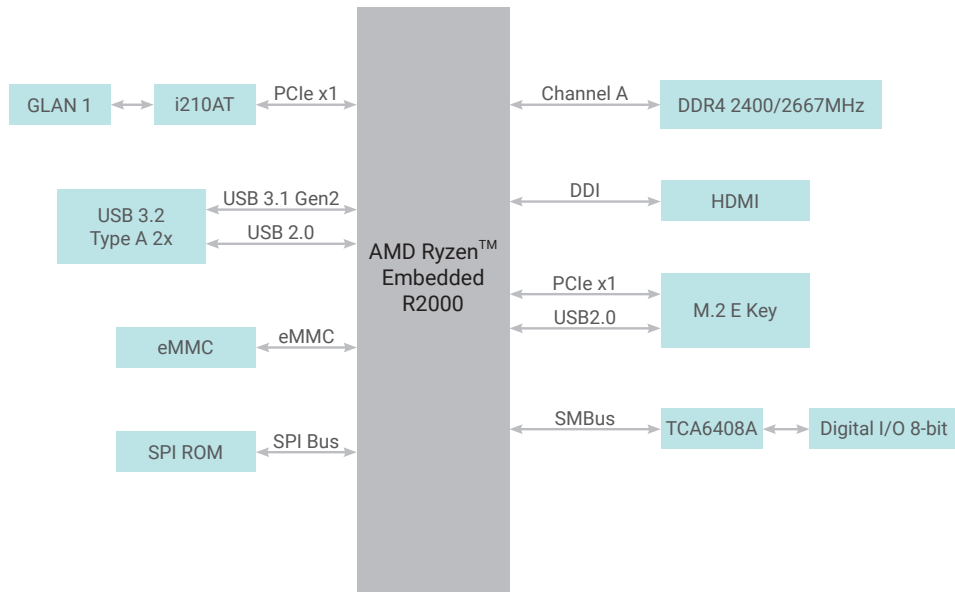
GLAN 1

i210AT

PCIe x1

USB 3.2
Type A 2x

USB 3.1 Gen2

USB 2.0

eMMC

eMMC

SPI ROM

SPI Bus

AMD Ryzen™
Embedded
R2000

Channel A

DDR4 2400/2667MHz

DDI

HDMI

PCIe x1

USB2.0

M.2 E Key

SMBus

TCA6408A

Digital I/O 8-bit